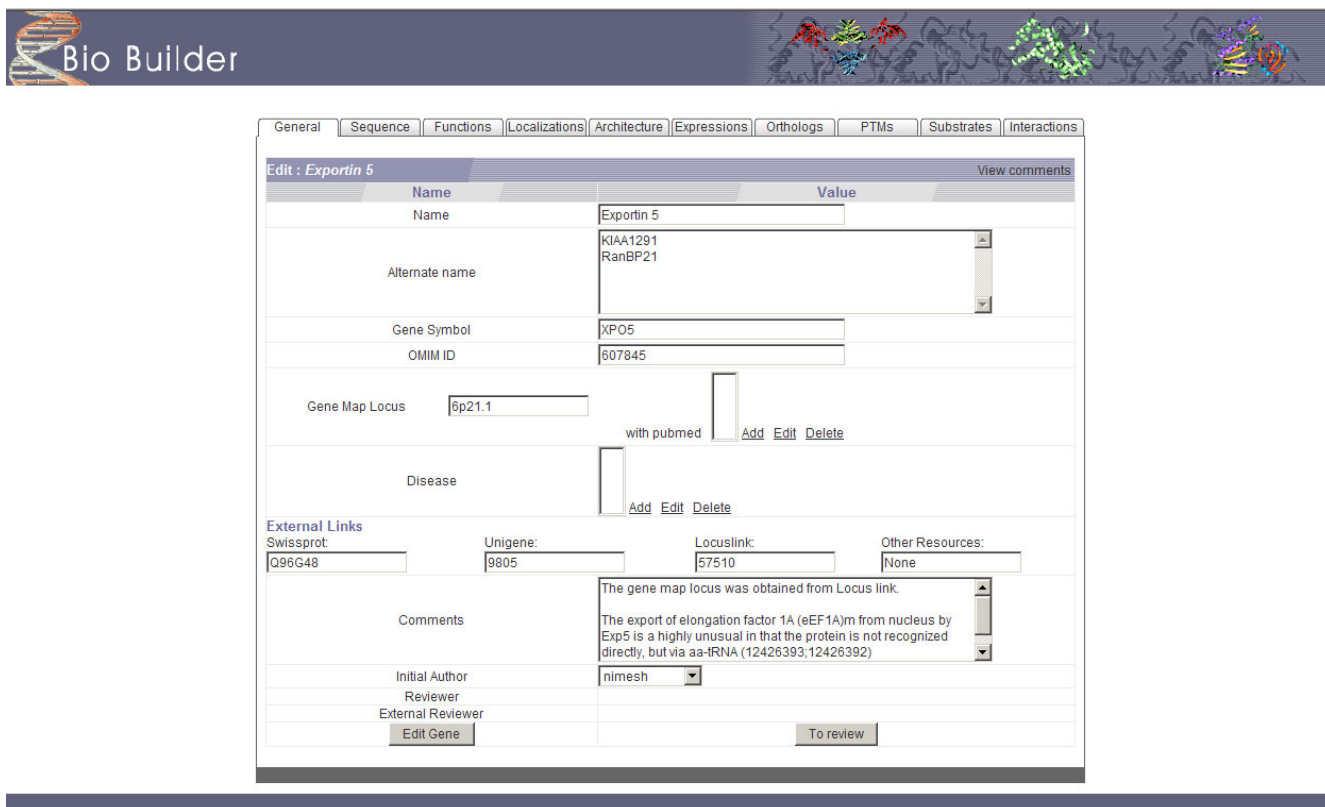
Bio Builder

General | Sequence | Functions | Localizations | Architecture | Expressions | Orthologs | PTMs | Substrates | Interactions

Edit : *Exportin 5*

View comments

| Name | Value |
|---|---|
| Name | Exportin 5 |
| Alternate name | KIAA1291 RanBP21 |
| Gene Symbol | XPO5 |
| OMIM ID | 607845 |
| Gene Map Locus 6p21.1 | with pubmed Add Edit Delete |
| Disease | Add Edit Delete |

External Links

Swissprot: Q96G48

Unigene: 9805

Locuslink: 57510

Other Resources: None

| | |
|---|---|
| Comments | The gene map locus was obtained from Locus link. The export of elongation factor 1A (eEF1A)m from nucleus by Exp5 is a highly unusual in that the protein is not recognized directly, but via aa-tRNA (12426393;12426392) |
| Initial Author | nimesh |
| Reviewer | |
| External Reviewer | |
| Edit Gene | To review |